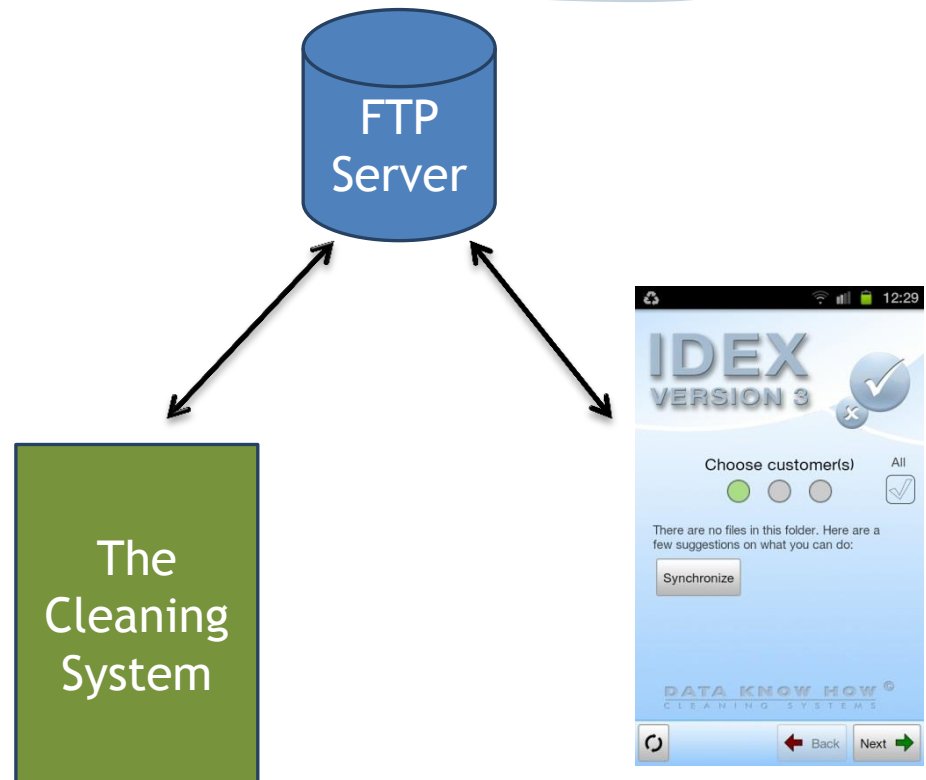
FTP Server

The Cleaning System

12:29

IDEX
VERSION 3

Choose customer(s)

All

There are no files in this folder. Here are a few suggestions on what you can do:

Synchronize

DATA KNOW HOW ©
CLEANING SYSTEMS

Back

Next